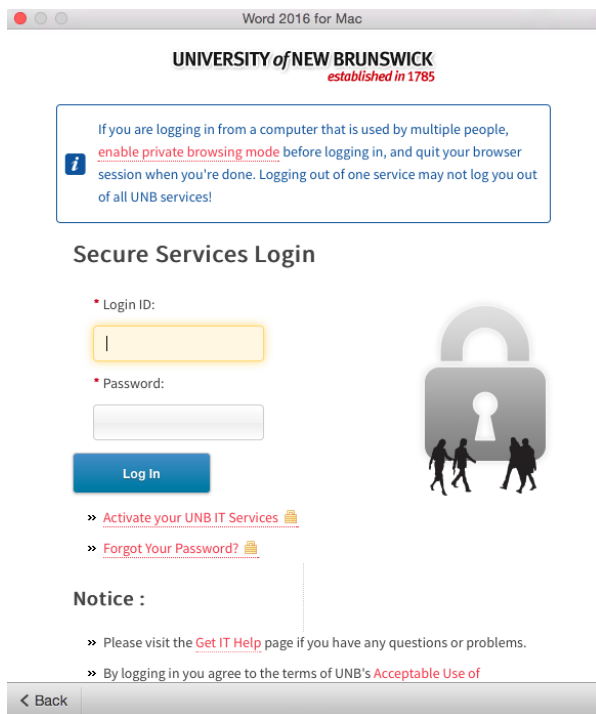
Word 2016 for Mac

UNIVERSITY of NEW BRUNSWICK
established in 1785

If you are logging in from a computer that is used by multiple people, enable private browsing mode before logging in, and quit your browser session when you're done. Logging out of one service may not log you out of all UNB services!

Secure Services Login

* Login ID:

* Password:

Log In

» Activate your UNB IT Services

» Forgot Your Password?

Notice :

» Please visit the Get IT Help page if you have any questions or problems.

» By logging in you agree to the terms of UNB's Acceptable Use of

< Back